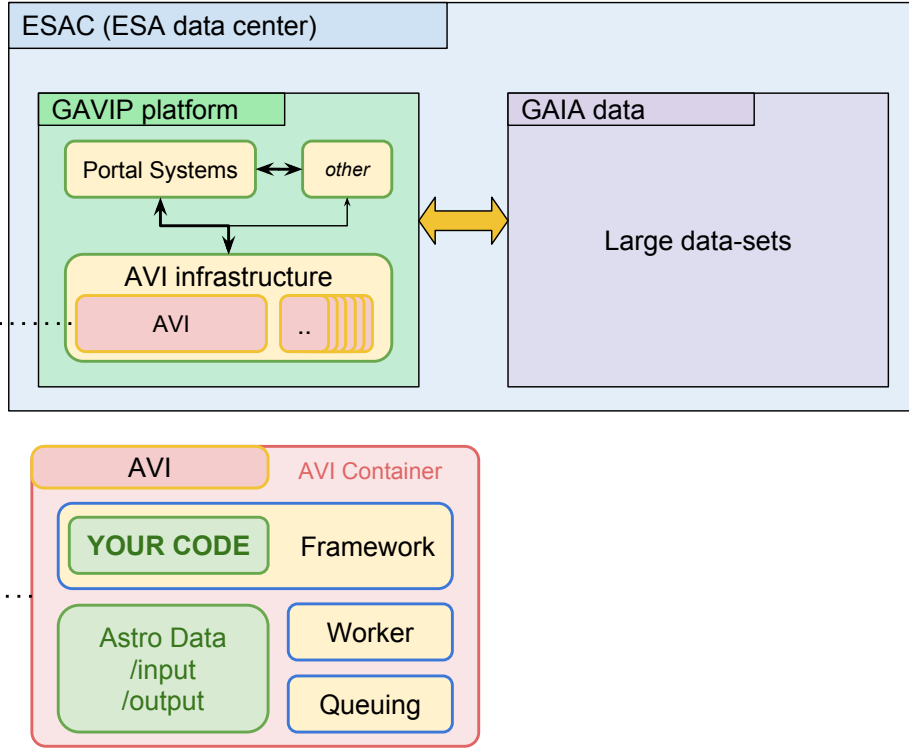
ESAC (ESA data center)

GAVIP platform

Portal Systems

other

AVI infrastructure

AVI

..

GAIA data

Large data-sets

AVI

AVI Container

YOUR CODE

Framework

Astro Data
/input
/output

Worker

Queuing